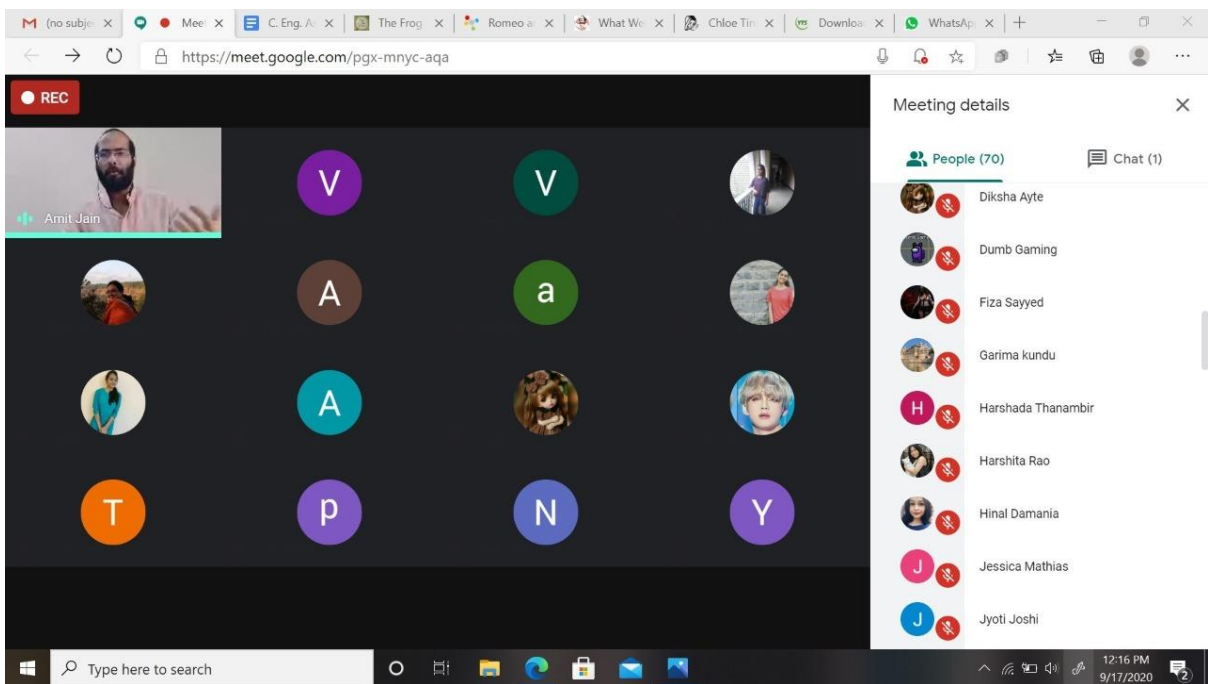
(no subje | Meet | C. Eng. A | The Frog | Romeo a | What We | Chloe Tin | Downloa | WhatsAp

https://meet.google.com/pgx-mnyc-aqa

REC

Amit Jain

V
V
A
a
A
T
p
N
Y

Meeting details

People (70)

Chat (1)

Diksha Ayte

Dumb Gaming

Fiza Sayyed

Garima kundu

H

Harshada Thanambir

Harshita Rao

Hinal Damania

J

Jessica Mathias

J

Jyoti Joshi

Type here to search

12:16 PM
9/17/2020

2